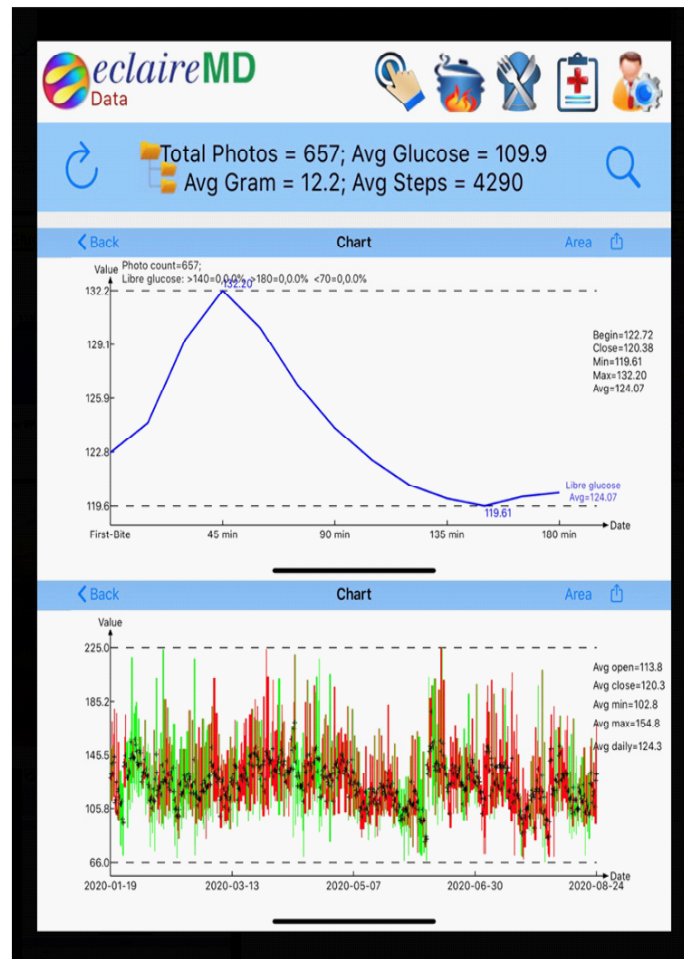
eclaireMD
Data

Total Photos = 657; Avg Glucose = 109.9
Avg Gram = 12.2; Avg Steps = 4290

< Back
Chart
Area

Value
Photo count=657;
Libre glucose: >140=0,0.0% >180=0,0.0% <70=0,0.0%

132.2
129.1
125.9
122.8
119.6

132.20
119.61

Begin=122.72
Close=120.38
Min=119.61
Max=132.20
Avg=124.07

Libre glucose
Avg=124.07

First-Bite
45 min
90 min
135 min
180 min
Date

< Back
Chart
Area

Value
225.0
185.2
145.5
105.8
66.0

Avg open=113.8
Avg close=120.3
Avg min=102.8
Avg max=154.8
Avg daily=124.3

2020-01-19
2020-03-13
2020-05-07
2020-06-30
2020-08-24
Date